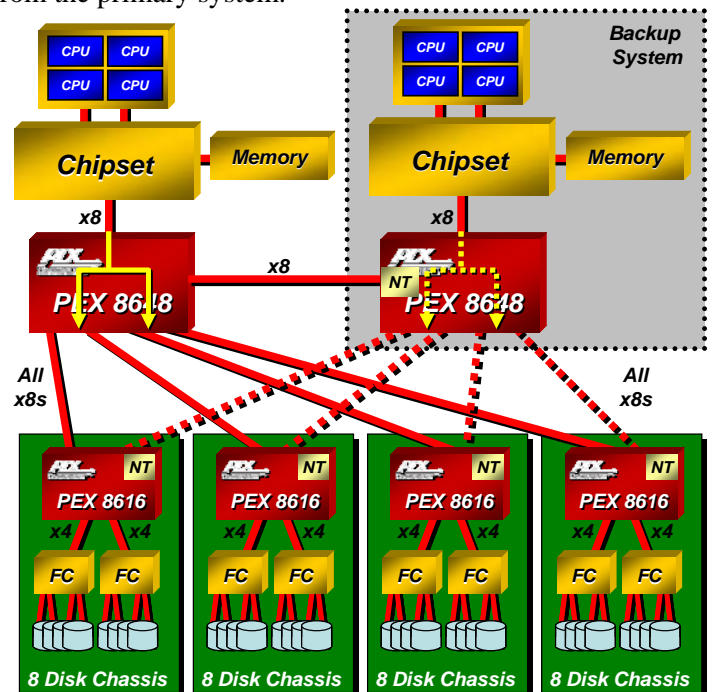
from the primary system.

CPU CPU
CPU CPU

Chipset

Memory

x8

PEX 8648

x8

Backup System

CPU CPU
CPU CPU

Chipset

Memory

x8

NT

PEX 8648

All x8s

All x8s

NT
PEX 8616
x4 x4
FC FC
8 Disk Chassis

NT
PEX 8616
x4 x4
FC FC
8 Disk Chassis

NT
PEX 8616
x4 x4
FC FC
8 Disk Chassis

NT
PEX 8616
x4 x4
FC FC
8 Disk Chassis